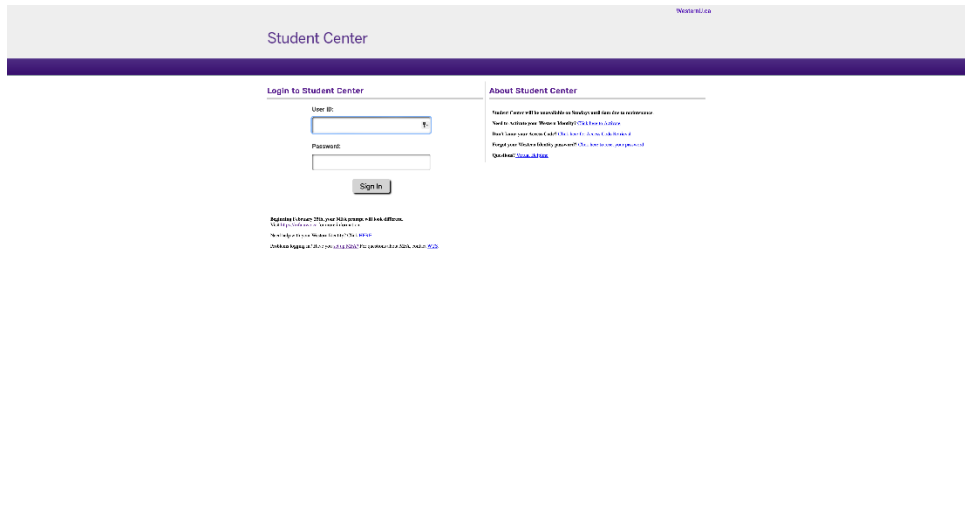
WesternU.ca

Student Center

Login to Student Center

User ID:

Password

Sign In

Beginning February 25th, your MFA prompts will look different.
Visit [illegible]

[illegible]

Problems logging in? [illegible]

About Student Center

Student Center will be unavailable on Sundays until 4am due to maintenance

Need to Activate your Western Identity? Click Here to Activate

Don't know your Access Code? Click Here for Access Code Retrieval

Forgot your Western Identity password? Click Here to reset your password

Questions? Visit our help page